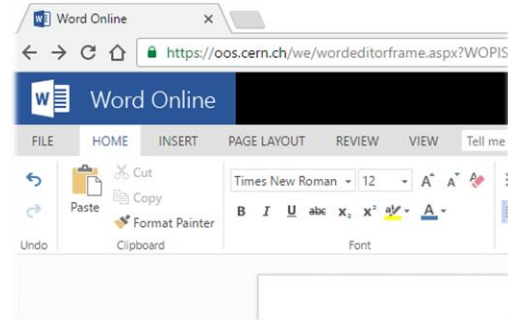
Word Online ×

https://oos.cern.ch/we/wordeditorframe.aspx?WOPIS

Word Online

FILE HOME INSERT PAGE LAYOUT REVIEW VIEW Tell me

Paste

Cut

Copy

Format Painter

Undo

Clipboard

Times New Roman

12

A A

B I U abc $x_2$ $x^2$ ab A

Font